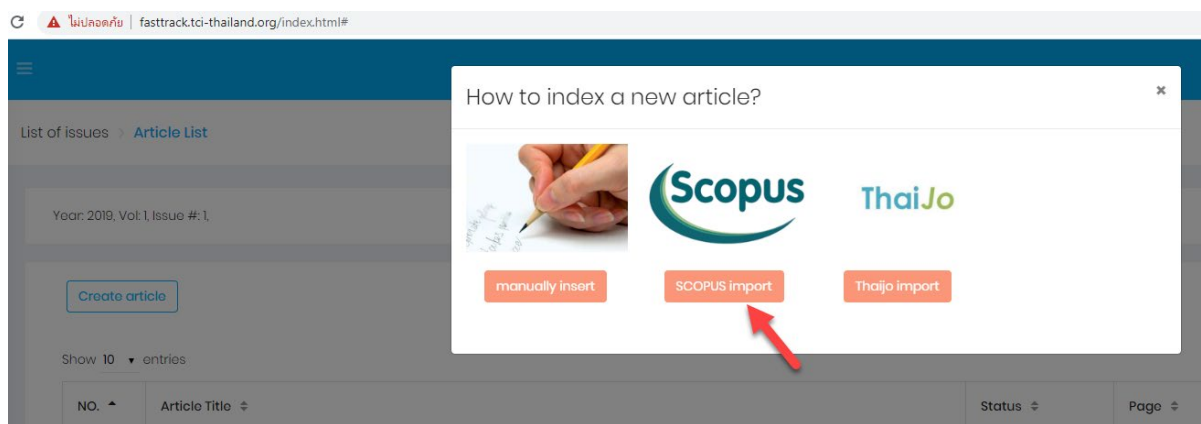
ไม่ปลอดภัย | fasttrack.tci-thailand.org/index.html#

List of issues > Article List

Year: 2019, Vol: 1, Issue #: 1,

Create article

Show 10 entries

NO. Article Title Status Page

How to index a new article?

×

Scopus

ThaiJo

manually insert

SCOPUS import

Thaijo import